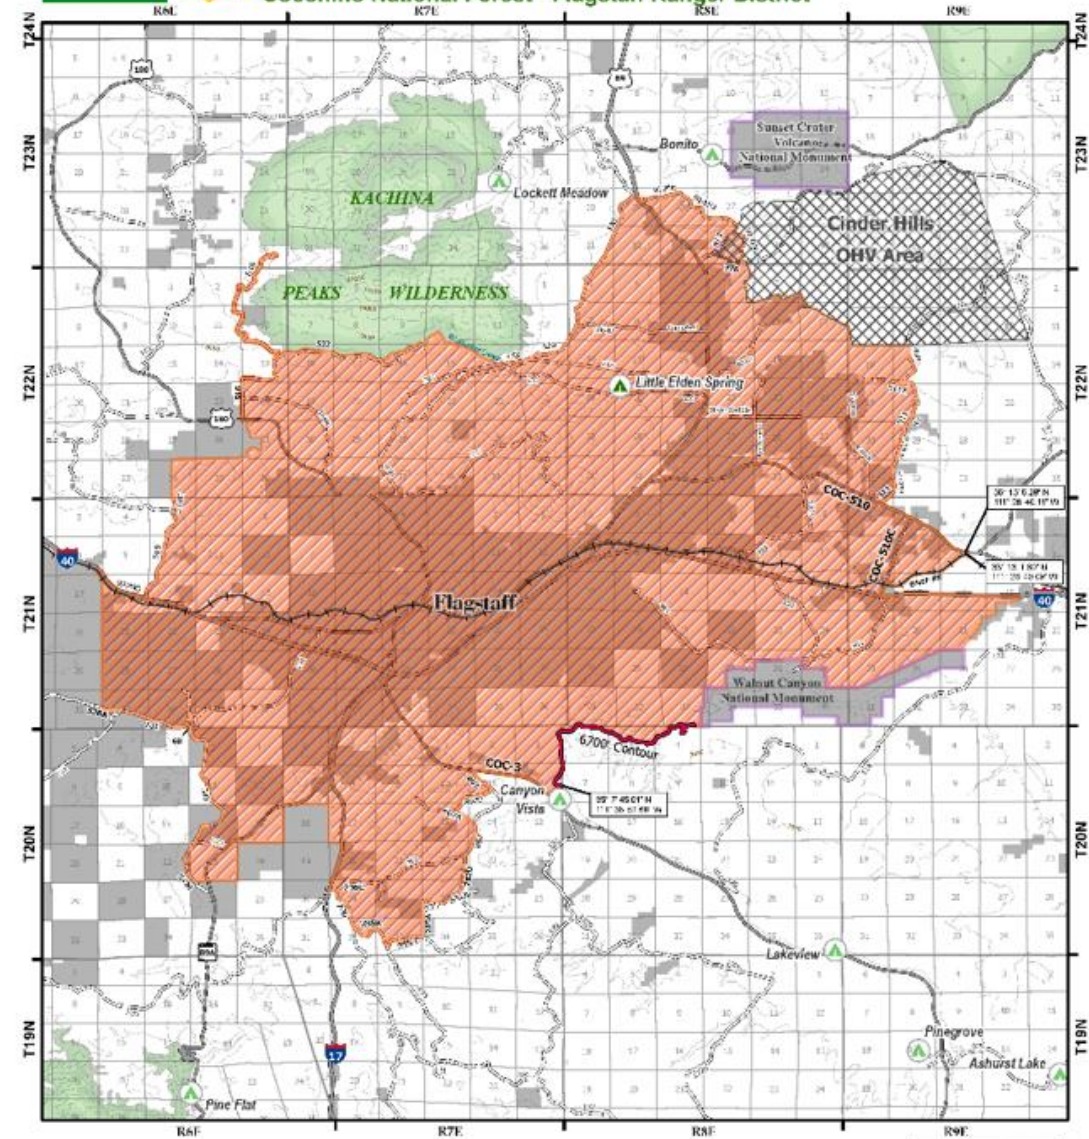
Coconino National Forest - Flagstaff Ranger District

R6E R7E R8E R9E

T24N T24N

T23N T23N

T22N T22N

T21N T21N

T20N T20N

T19N T19N

R6E R7E R8E R9E

180

89

Sunset Crater Volcano National Monument

Bonito

Lockett Meadow

KACHINA

PEAKS WILDERNESS

Cinder Hills OHV Area

Little Elden Spring

180

COC-510

COC-510C

35° 13' 6.28" N 111° 28' 46.16" W

35° 12' 1.82" N 111° 28' 49.09" W

40

40

Flagstaff

Walnut Canyon National Monument

6700' Contour

COC-3

Canyon Vista

35° 7' 45.01" N 111° 35' 57.66" W

Lakeview

17

Pinegrove

Ashurst Lake

Pine Flat